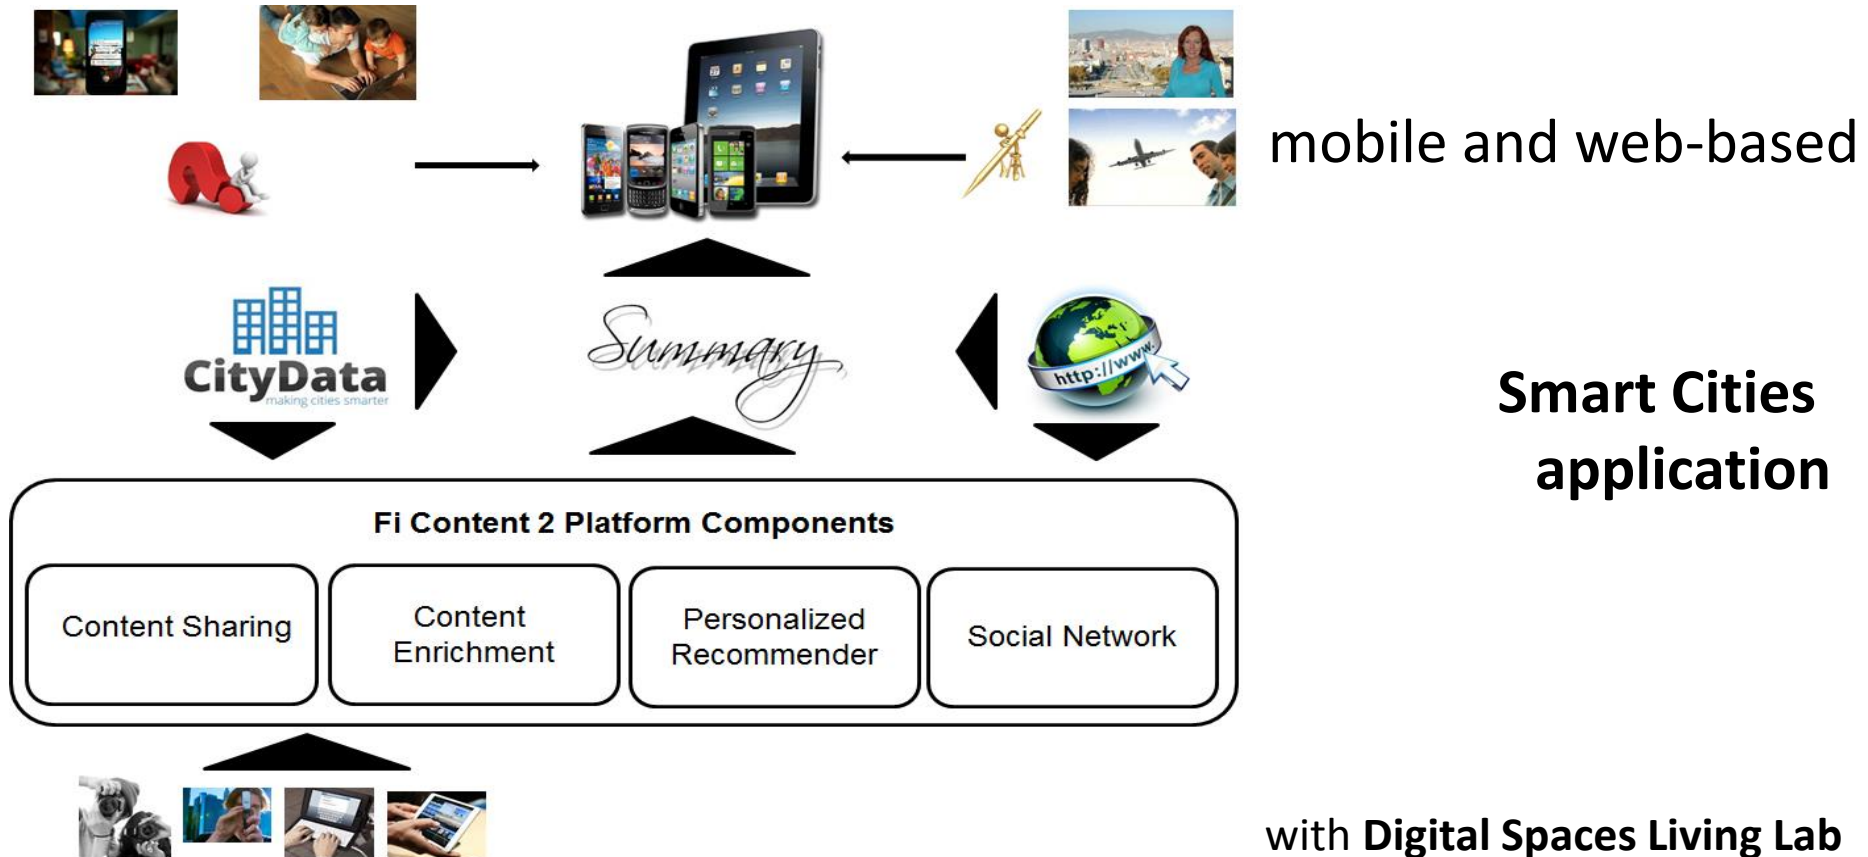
mobile and web-based

CityData
making cities smarter

Summary

http://www.

Smart Cities application

Fi Content 2 Platform Components

Content Sharing

Content Enrichment

Personalized Recommender

Social Network

with **Digital Spaces Living Lab**